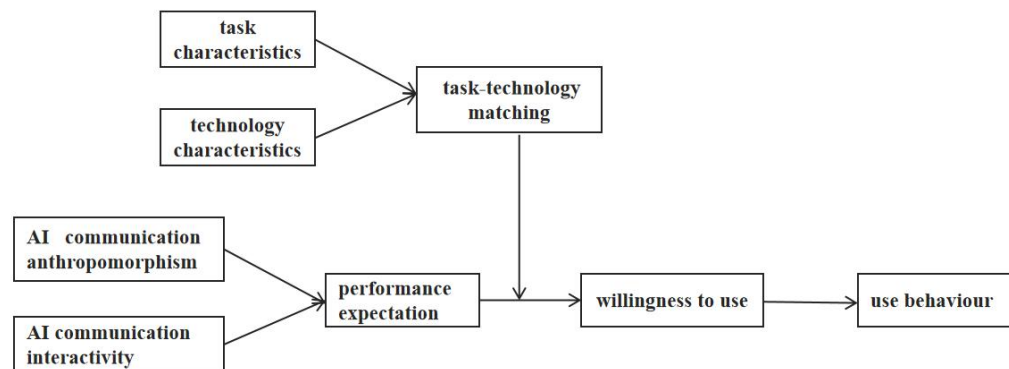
task characteristics

technology characteristics

task-technology matching

AI communication anthropomorphism

AI communication interactivity

performance expectation

willingness to use

use behaviour